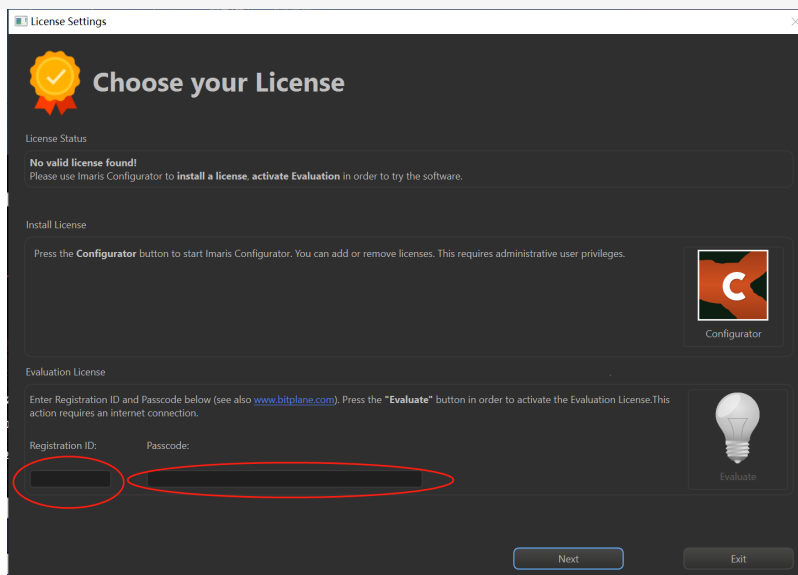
License Settings

Choose your License

License Status

No valid license found!
Please use Imaris Configurator to install a license, activate Evaluation in order to try the software.

Install License

Press the Configurator button to start Imaris Configurator. You can add or remove licenses. This requires administrative user privileges.

C

Configurator

Evaluation License

Enter Registration ID and Passcode below (see also www.bitplane.com). Press the "Evaluate" button in order to activate the Evaluation License.This action requires an internet connection.

Registration ID:

Passcode:

Evaluate

Next

Exit